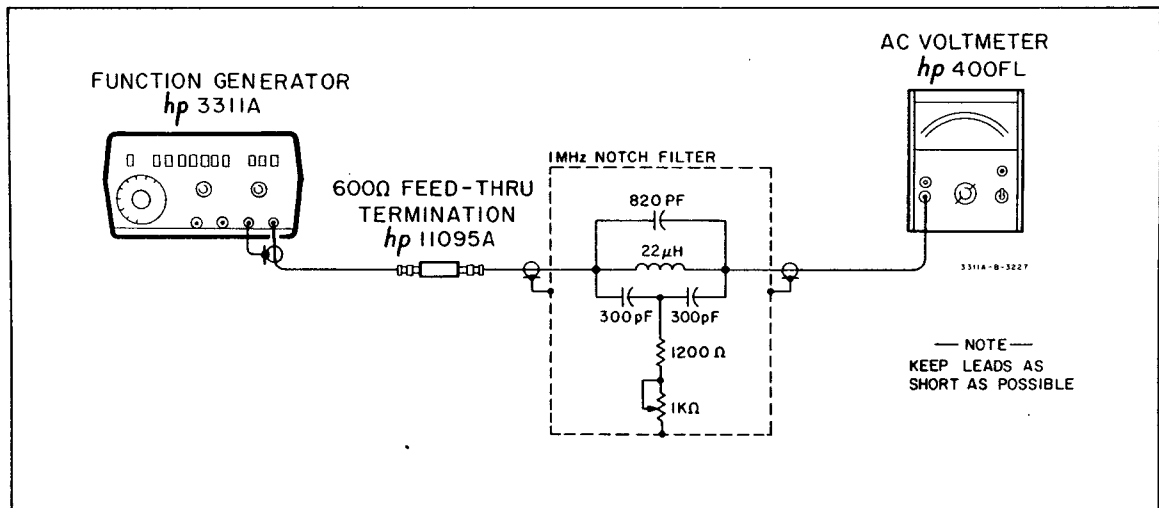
FUNCTION GENERATOR
hp 3311A

600Ω FEED-THRU
TERMINATION
hp 11095A

1MHz NOTCH FILTER

820 PF

$22\mu H$

300pF

300pF

1200 Ω

1KΩ

AC VOLTMETER
hp 400FL

3311A-B-3227

— NOTE —
KEEP LEADS AS
SHORT AS POSSIBLE